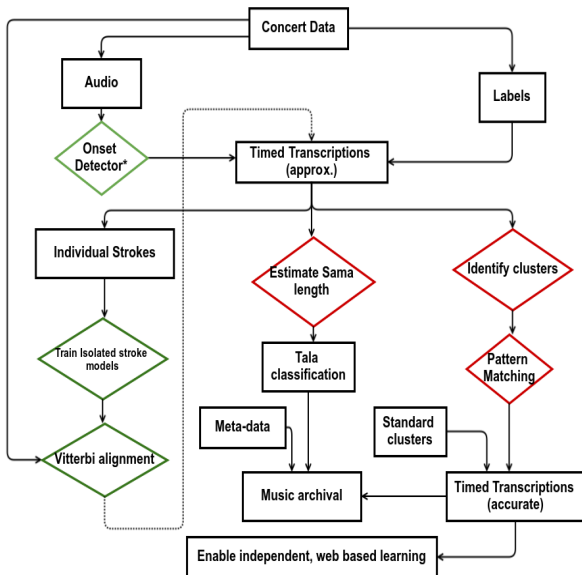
Concert Data

Audio

Labels

Onset Detector*

Timed Transcriptions (approx.)

Individual Strokes

Estimate Sama length

Identify clusters

Train Isolated stroke models

Tala classification

Pattern Matching

Meta-data

Standard clusters

Vitterbi alignment

Music archival

Timed Transcriptions (accurate)

Enable independent, web based learning